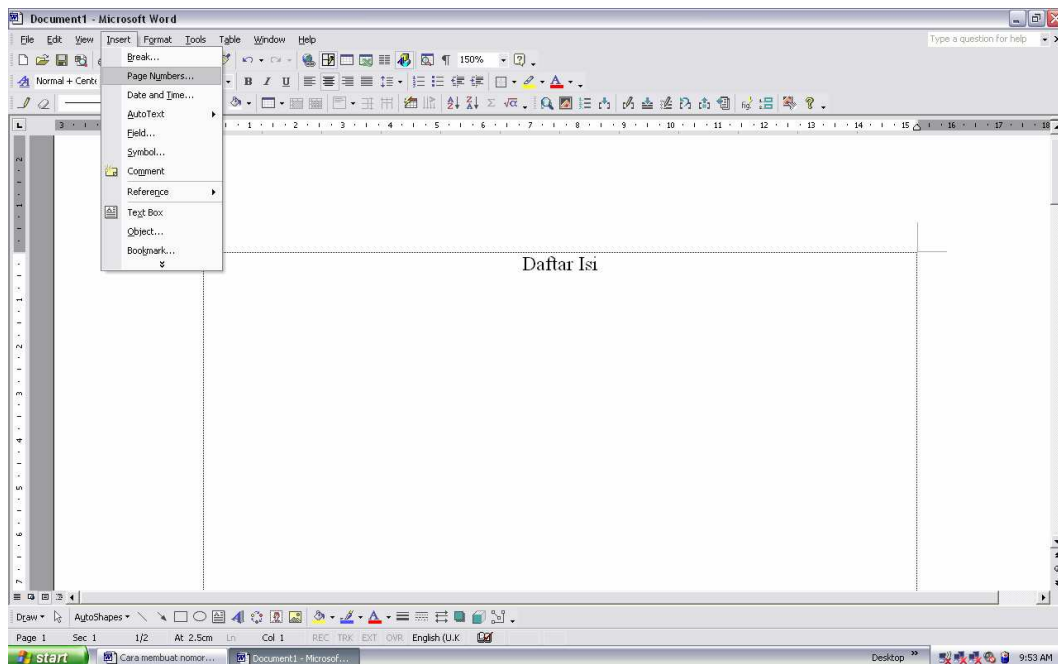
Document1 - Microsoft Word

File Edit View Insert Format Tools Table Window Help

Type a question for help

Normal + Cente

150%

Break...
Page Numbers...
Date and Time...
AutoText
Field...
Symbol...
Comment
Reference
Text Box
Object...
Bookmark...

Daftar Isi

Draw AutoShapes

Page 1 Sec 1 1/2 At 2.5cm Ln Col 1 REC TRK EXT OVR English (U.K

start Cara membuat nomor... Document1 - Microsof... Desktop 9:53 AM